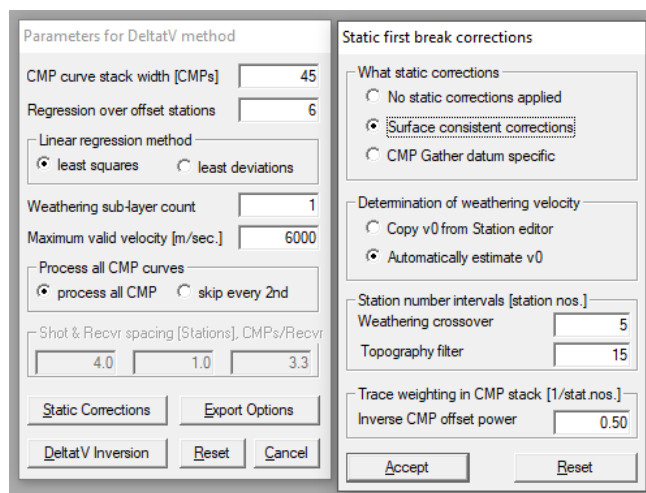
Parameters for DeltatV method

CMP curve stack width [CMPs] 45
Regression over offset stations 6

Linear regression method
least squares
least deviations

Weathering sub-layer count 1
Maximum valid velocity [m/sec.] 6000

Process all CMP curves
process all CMP
skip every 2nd

Shot & Recvr spacing [Stations], CMPs/Recvr
4.0
1.0
3.3

Static Corrections
Export Options
DeltatV Inversion
Reset
Cancel

Static first break corrections

What static corrections
No static corrections applied
Surface consistent corrections
CMP Gather datum specific

Determination of weathering velocity
Copy v0 from Station editor
Automatically estimate v0

Station number intervals [station nos.]
Weathering crossover 5
Topography filter 15

Trace weighting in CMP stack [1/stat.nos.]
Inverse CMP offset power 0.50

Accept
Reset